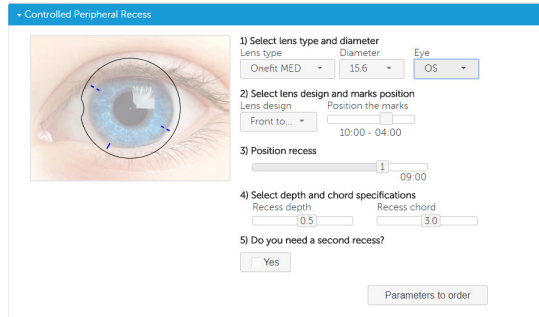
▾ Controlled Peripheral Recess

1) Select lens type and diameter

Lens type: Onefit MED ▾
Diameter: 15.6 ▾
Eye: OS ▾

2) Select lens design and marks position

Lens design: Front to... ▾
Position the marks: 10:00 - 04:00

3) Position recess

1
09:00

4) Select depth and chord specifications

Recess depth: 0.5
Recess chord: 3.0

5) Do you need a second recess?

Yes

Parameters to order